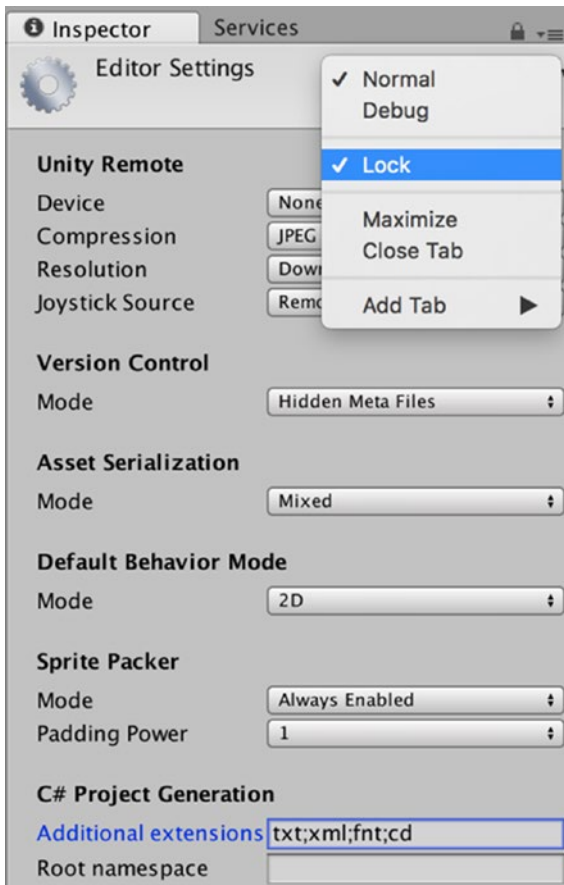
Inspector Services

Editor Settings

✓ Normal
Debug

✓ Lock

Maximize
Close Tab

Add Tab ▶

Unity Remote
Device None
Compression JPEG
Resolution Down
Joystick Source Remo

Version Control
Mode Hidden Meta Files

Asset Serialization
Mode Mixed

Default Behavior Mode
Mode 2D

Sprite Packer
Mode Always Enabled
Padding Power 1

C# Project Generation
Additional extensions txt;xml;fnt;cd
Root namespace